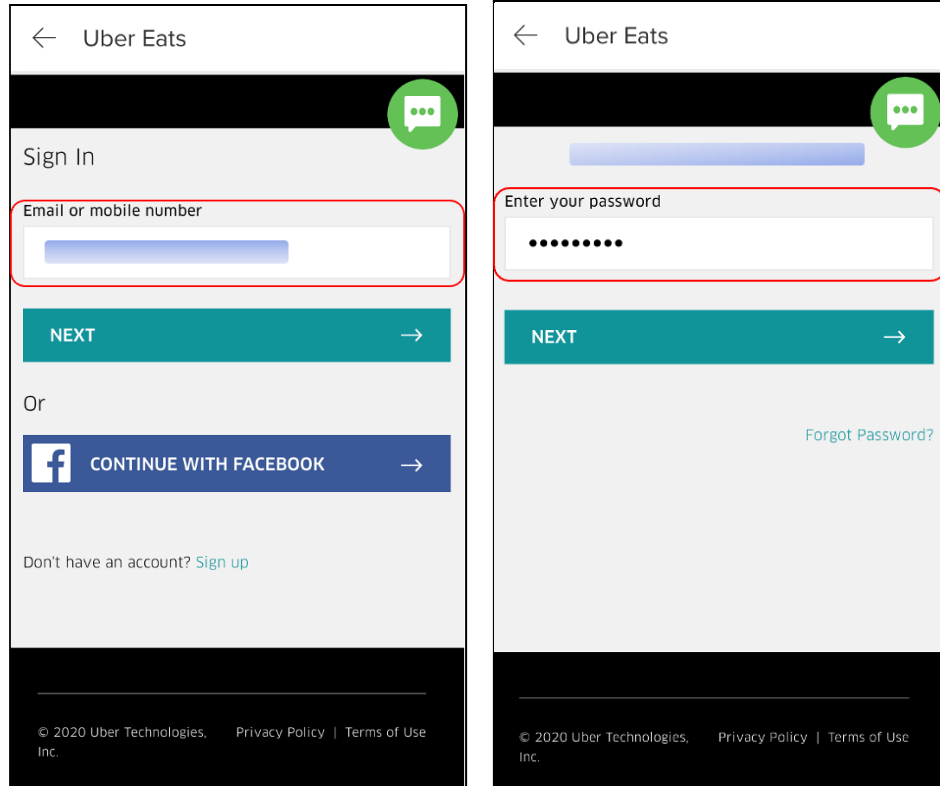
Uber Eats

Sign In

Email or mobile number

NEXT

Or

CONTINUE WITH FACEBOOK

Don't have an account? Sign up

© 2020 Uber Technologies, Inc.

Privacy Policy | Terms of Use

Uber Eats

Enter your password

•••••••••

NEXT

Forgot Password?

© 2020 Uber Technologies, Inc.

Privacy Policy | Terms of Use